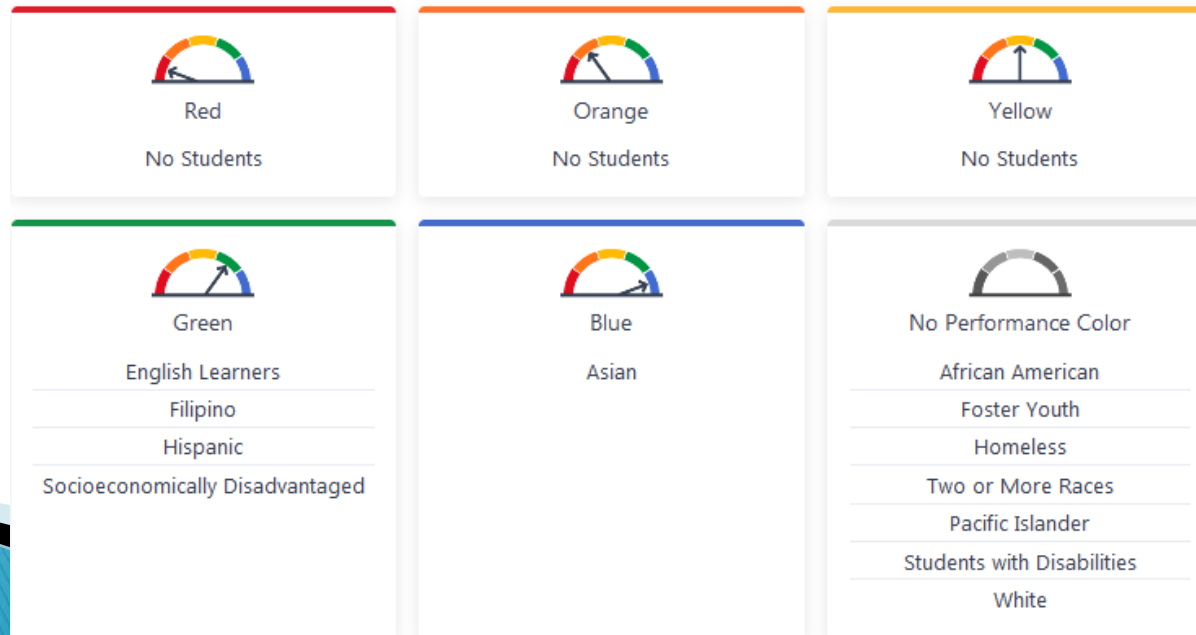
Red

No Students

Orange

No Students

Yellow

No Students

Green

English Learners

Filipino

Hispanic

Socioeconomically Disadvantaged

Blue

Asian

No Performance Color

African American

Foster Youth

Homeless

Two or More Races

Pacific Islander

Students with Disabilities

White